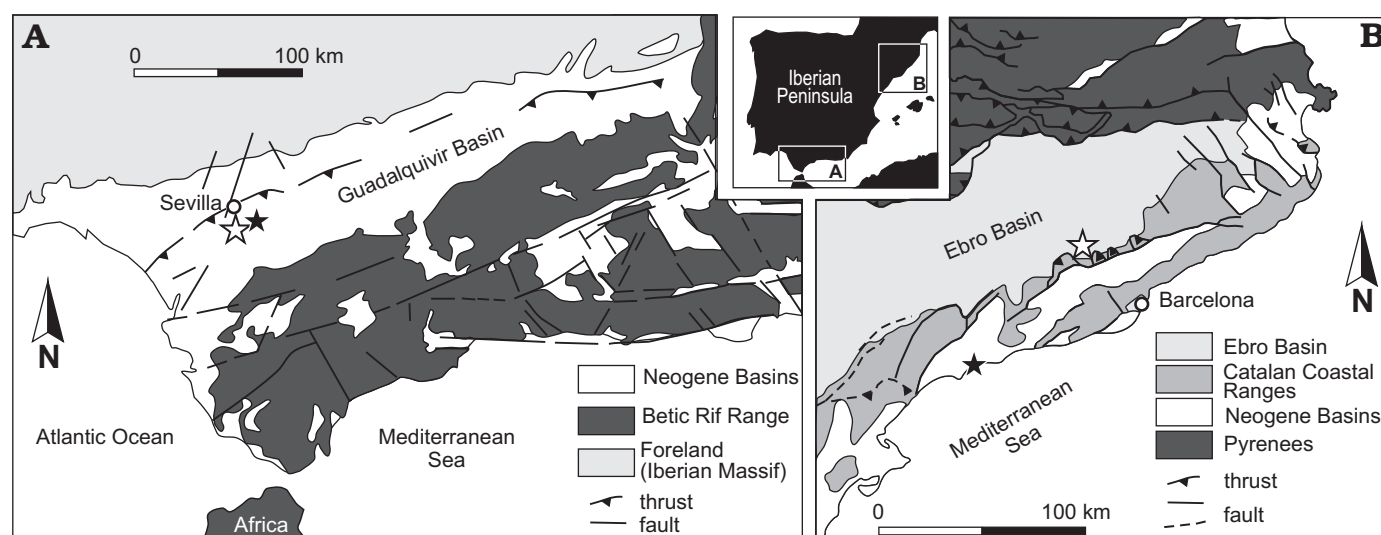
A

0 100 km

Guadalquivir Basin

Sevilla

N

Atlantic Ocean

Mediterranean Sea

Africa

Neogene Basins

Betic Rif Range

Foreland (Iberian Massif)

thrust

fault

Iberian Peninsula

B

A

B

Ebro Basin

Barcelona

N

Mediterranean Sea

Ebro Basin

Catalan Coastal Ranges

Neogene Basins

Pyrenees

thrust

fault

0 100 km